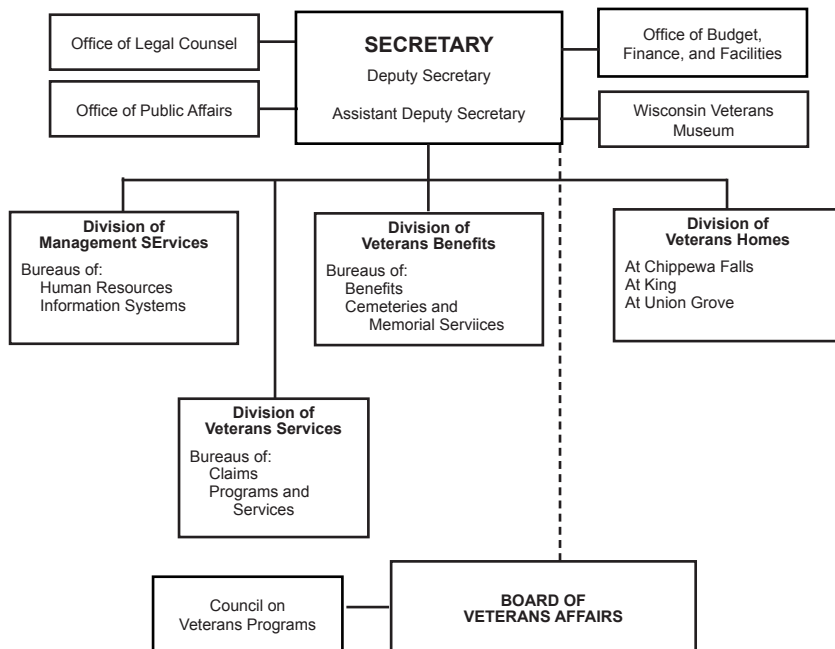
Office of Legal Counsel

Office of Public Affairs

SECRETARY
Deputy Secretary
Assistant Deputy Secretary

Office of Budget, Finance, and Facilities

Wisconsin Veterans Museum

Division of Management SErvices
Bureaus of:
Human Resources
Information Systems

Division of Veterans Benefits
Bureaus of:
Benefits
Cemeteries and Memorial Serviices

Division of Veterans Homes
At Chippewa Falls
At King
At Union Grove

Division of Veterans Services
Bureaus of:
Claims
Programs and Services

Council on Veterans Programs

BOARD OF VETERANS AFFAIRS